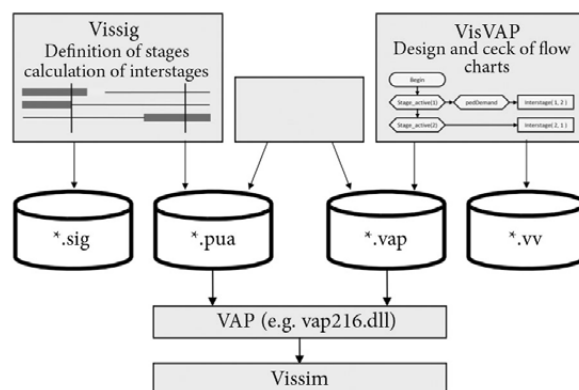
Vissig
Definition of stages
calculation of interstages

VisVAP
Design and ceck of flow charts

Begin
Stage_active(1)
pedDemand
Interstage( 1, 2 )
Stage_active(2)
Interstage( 2, 1 )

*.sig

*.pua

*.vap

*.vv

VAP (e.g. vap216.dll)

Vissim